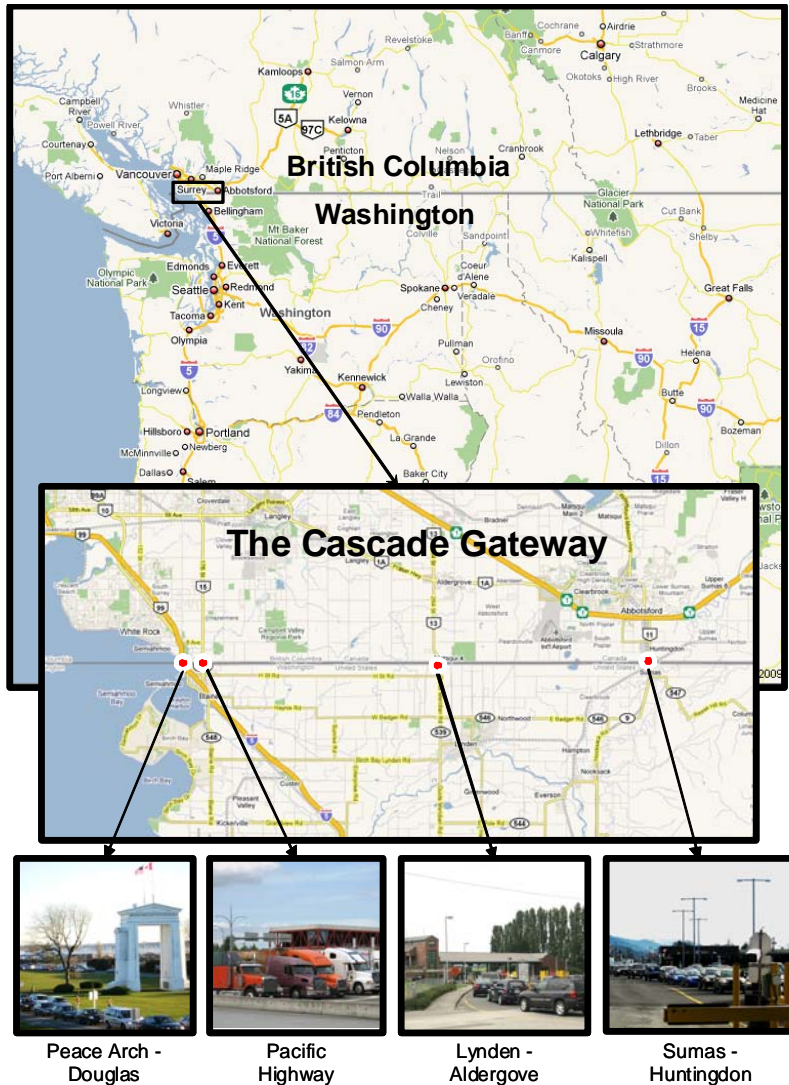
British Columbia

Washington

Revelstoke
Banff
Canmore
Cochrane
Airdrie
Strathmore
Calgary
Okotoks
High River
Brooks
Medicine Hat
Kamloops
Salmon Arm
Vernon
Kelowna
Penticton
Whistler
Campbell River
Powell River
Courtenay
Port Alberni
Vancouver
Maple Ridge
Surrey
Abbotsford
Bellingham
Victoria
Mt Baker National Forest
Nelson
Cranbrook
Lethbridge
Taber
Glacier National Park
Cut Bank
Shelby
Whitefish
Kalispell
Sandpoint
Colville
Coeur d'Alene
Spokane
Veradale
Cheney
Olympic National Park
Edmonds
Everett
Redmond
Seattle
Kent
Tacoma
Olympia
Washington
Pullman
Orofino
Lewiston
Missoula
Great Falls
Helena
Butte
Bozeman
Dillon
Yakima
Kennewick
Walla Walla
Pendleton
La Grande
Baker City
Longview
Hillsboro
Portland
McMinnville
Newberg
Dallas
Salem

The Cascade Gateway

Cloverdale
Langley
Aldergrove
Abbotsford
Clearbrook
White Rock
Semiahmoo
Blaine
Huntingdon
Sumas
Northwood
Hampton
Nooksack
Everson
Custer
Pleasant Valley
Kickerville

Peace Arch - Douglas

Pacific Highway

Lynden - Aldergove

Sumas - Huntingdon